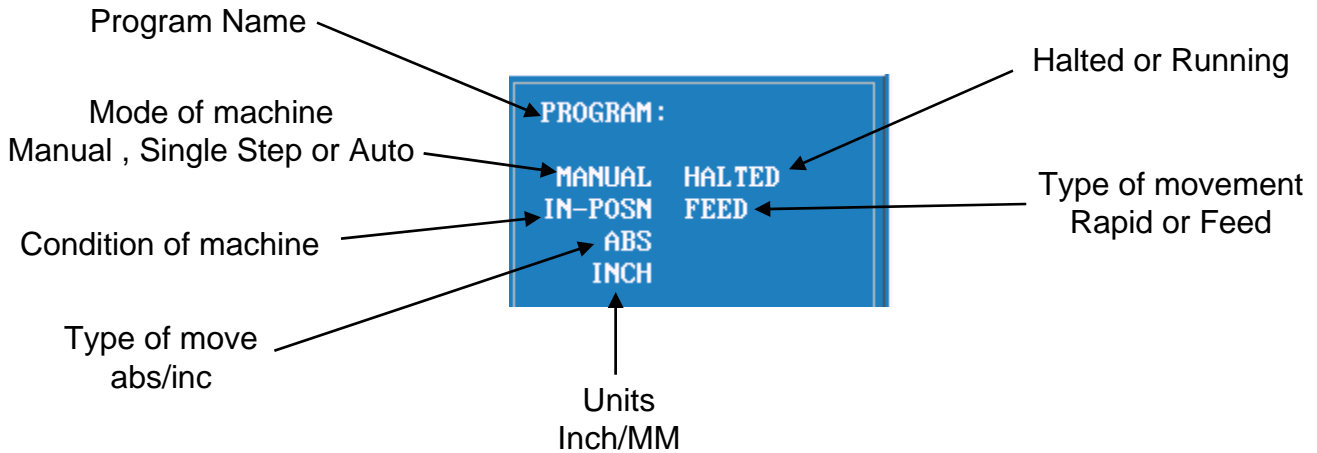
Program Name

Halted or Running

Mode of machine
Manual , Single Step or Auto

PROGRAM:

MANUAL HALTED
IN-POSN FEED
ABS
INCH

Type of movement
Rapid or Feed

Condition of machine

Type of move
abs/inc

Units
Inch/MM